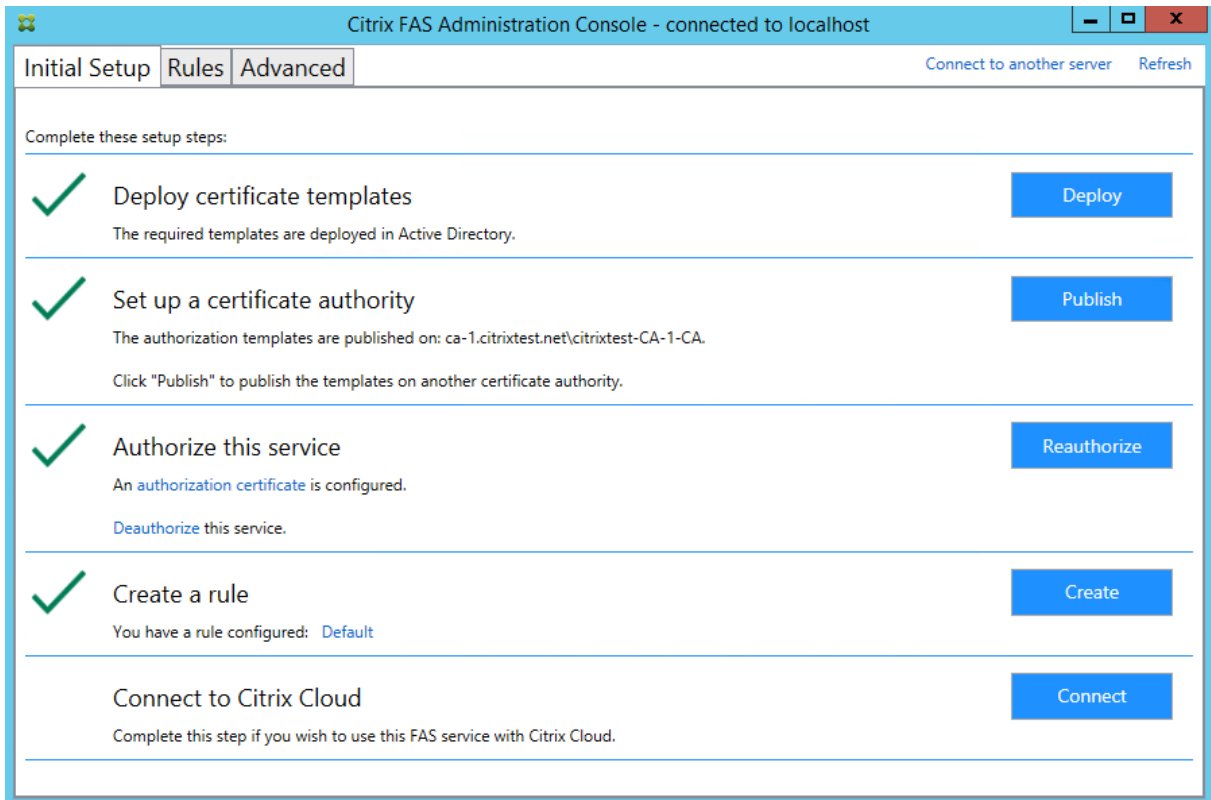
Citrix FAS Administration Console - connected to localhost

Initial Setup | Rules | Advanced

Connect to another server Refresh

Complete these setup steps:

Deploy certificate templates

The required templates are deployed in Active Directory.

Deploy

Set up a certificate authority

The authorization templates are published on: ca-1.citrixtest.net\citrixtest-CA-1-CA.

Click "Publish" to publish the templates on another certificate authority.

Publish

Authorize this service

An authorization certificate is configured.

Deauthorize this service.

Reauthorize

Create a rule

You have a rule configured: Default

Create

Connect to Citrix Cloud

Complete this step if you wish to use this FAS service with Citrix Cloud.

Connect